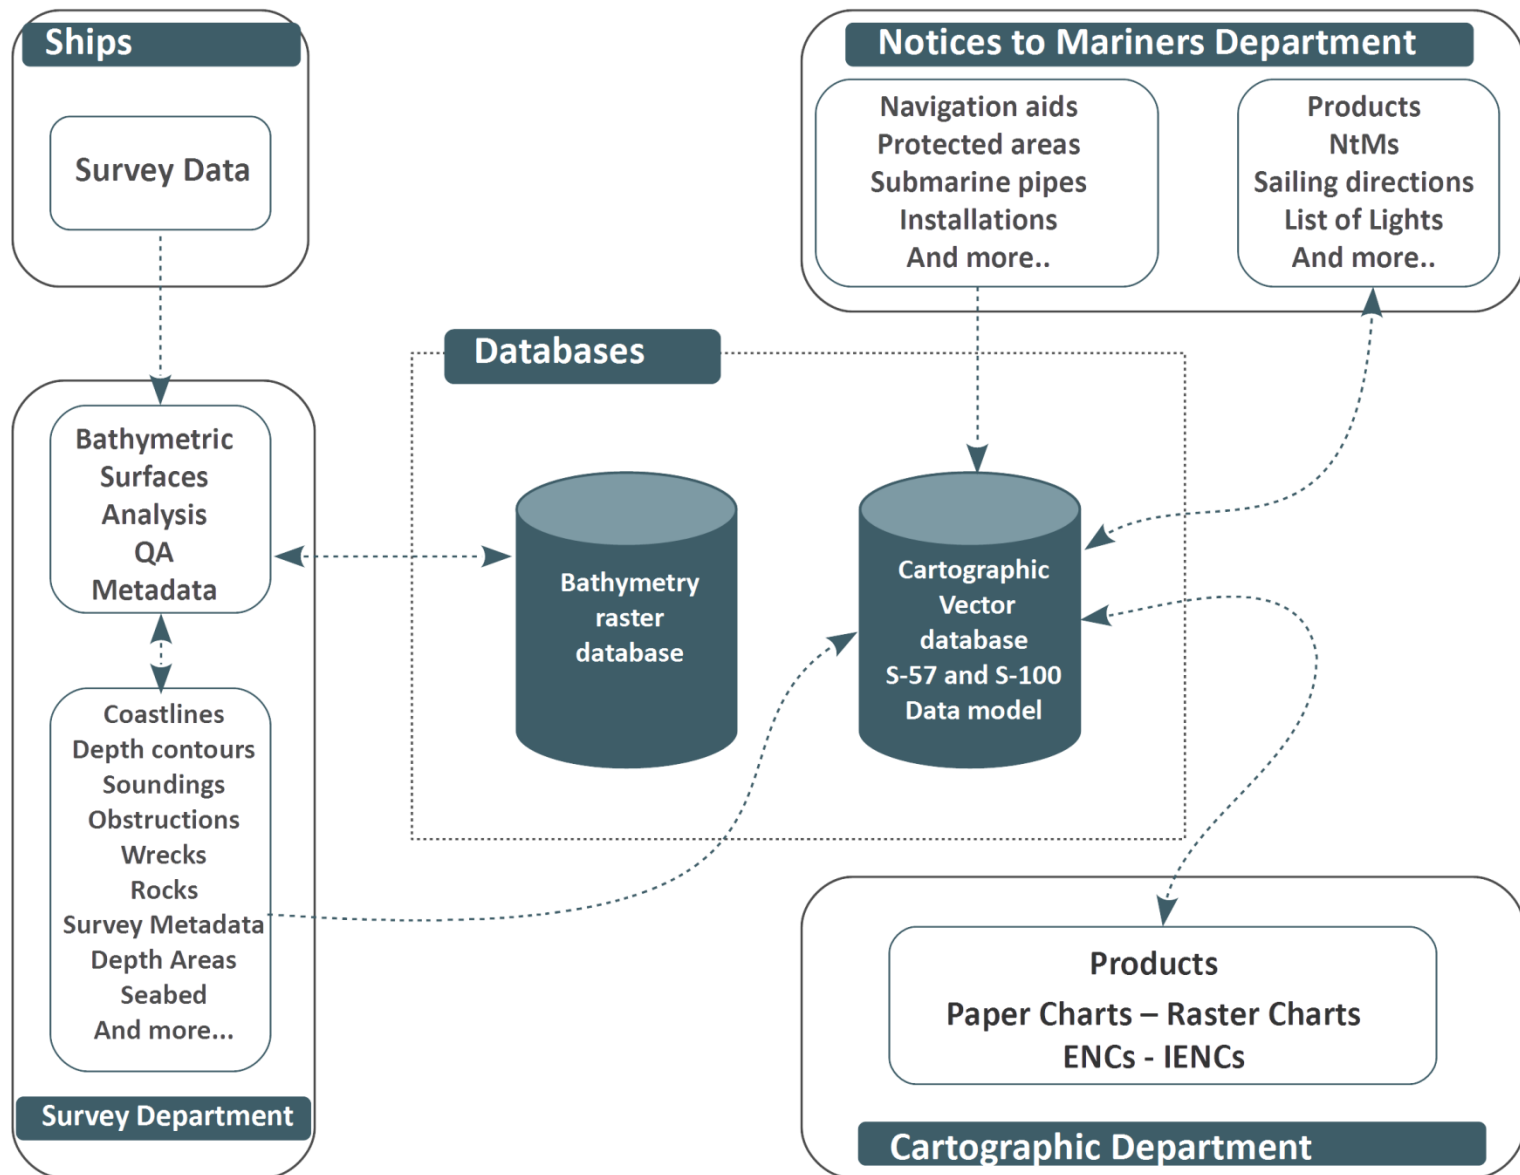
Ships

Survey Data

Notices to Mariners Department

Navigation aids
Protected areas
Submarine pipes
Installations
And more..

Products
NtMs
Sailing directions
List of Lights
And more..

Databases

Bathymetric
Surfaces
Analysis
QA
Metadata

Bathymetry
raster
database

Cartographic
Vector
database
S-57 and S-100
Data model

Coastlines
Depth contours
Soundings
Obstructions
Wrecks
Rocks
Survey Metadata
Depth Areas
Seabed
And more...

Survey Department

Products
Paper Charts – Raster Charts
ENCs - IENCs

Cartographic Department